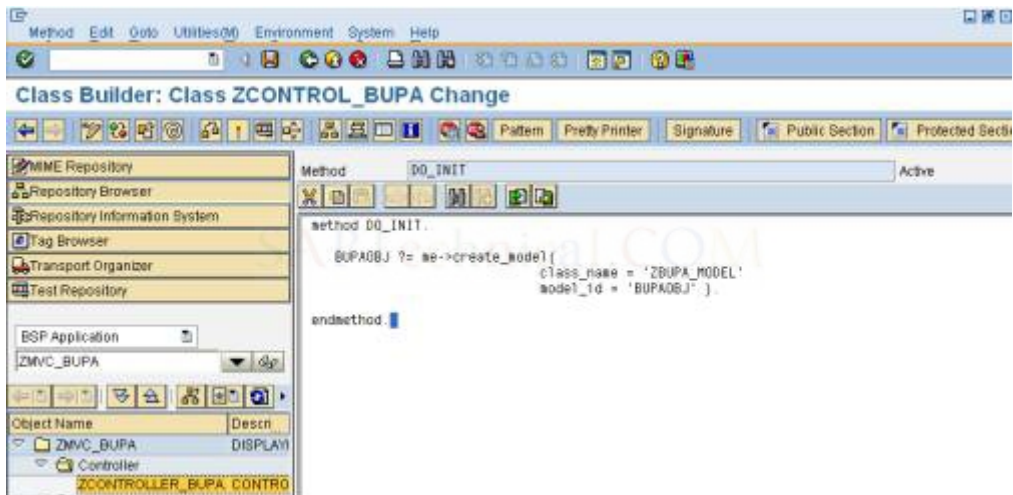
Method Edit Goto Utilities(M) Environment System Help

Class Builder: Class ZCONTROL_BUPA Change

Pattern Pretty Printer Signature Public Section Protected Secti

MIME Repository
Repository Browser
Repository Information System
Tag Browser
Transport Organizer
Test Repository

BSP Application
ZMVC_BUPA

Object Name | Descri
ZMVC_BUPA | DISPLAY
Controller
ZCONTROLLER_BUPA CONTRO

Method DO_INIT Active

method DO_INIT.

BUPAOBJ ?= me->create_model(
class_name = 'ZBUPA_MODEL'
model_id = 'BUPAOBJ' ).

endmethod.

SAPTechnical.COM